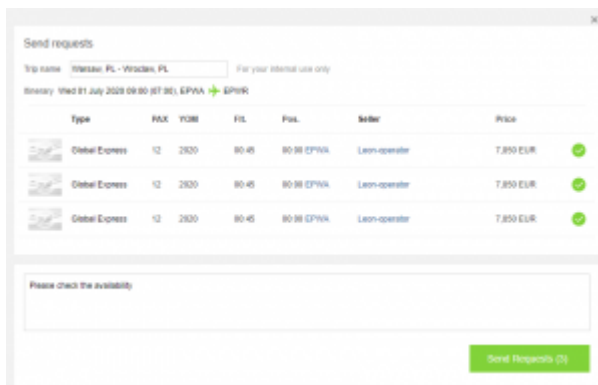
×

Send requests

Trip name Warsaw, PL - Wroclaw, PL For your internal use only

Itinerary Wed 01 July 2020 09:00 (07:00), EPWA EPWR

| | Type | PAX | YOM | Flt. | Pos. | Seller | Price | |
|---|---|---|---|---|---|---|---|---|
| | Global Express | 12 | 2020 | 00:45 | 00:00 EPWA | Leon-operator | 7,850 EUR | |
| | Global Express | 12 | 2020 | 00:45 | 00:00 EPWA | Leon-operator | 7,850 EUR | |
| | Global Express | 12 | 2020 | 00:45 | 00:00 EPWA | Leon-operator | 7,850 EUR | |

Please check the availability

Send Requests (3)